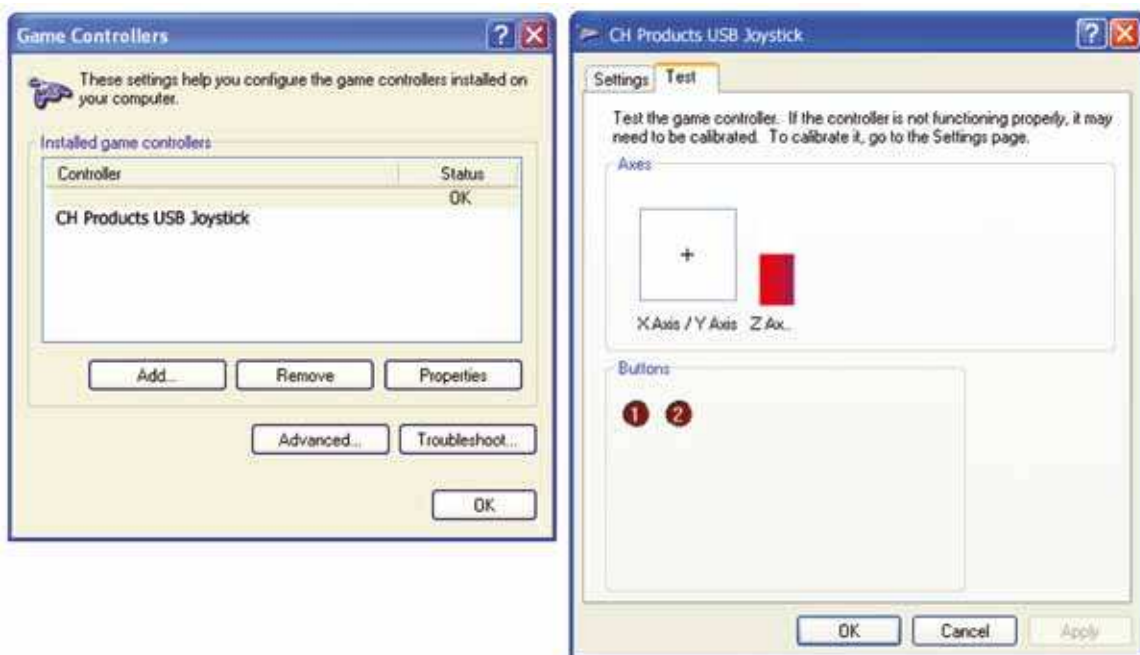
Game Controllers

These settings help you configure the game controllers installed on your computer.

Installed game controllers

| Controller | Status |
|---|---|
| CH Products USB Joystick | OK |

Add... Remove Properties

Advanced... Troubleshoot...

OK

CH Products USB Joystick

Settings Test

Test the game controller. If the controller is not functioning properly, it may need to be calibrated. To calibrate it, go to the Settings page.

Axes

+

X Axis / Y Axis Z Ax...

Buttons

1 2

OK Cancel Apply